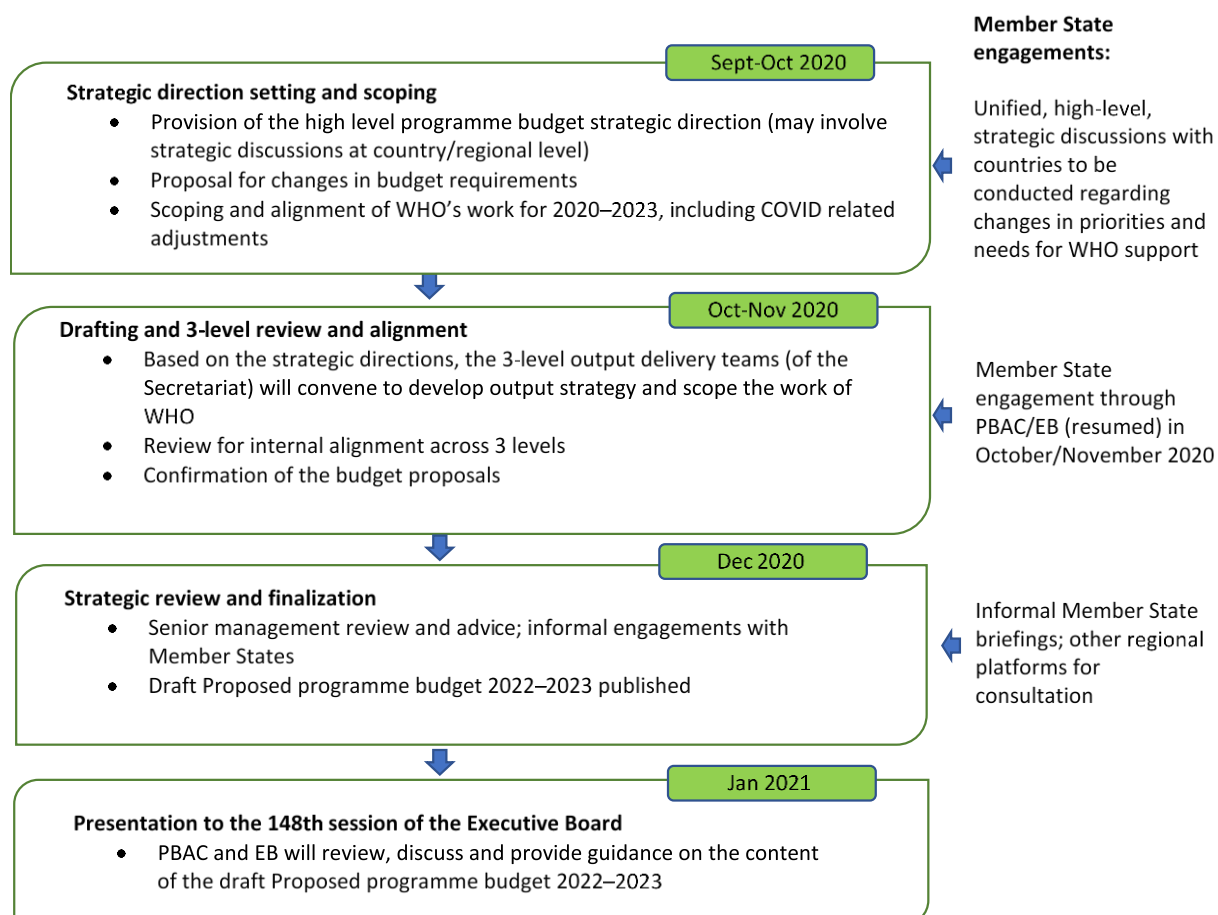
Sept-Oct 2020

**Strategic direction setting and scoping**

- Provision of the high level programme budget strategic direction (may involve strategic discussions at country/regional level)
- Proposal for changes in budget requirements
- Scoping and alignment of WHO's work for 2020–2023, including COVID related adjustments

**Member State engagements:**

Unified, high-level, strategic discussions with countries to be conducted regarding changes in priorities and needs for WHO support

Oct-Nov 2020

**Drafting and 3-level review and alignment**

- Based on the strategic directions, the 3-level output delivery teams (of the Secretariat) will convene to develop output strategy and scope the work of WHO
- Review for internal alignment across 3 levels
- Confirmation of the budget proposals

Member State engagement through PBAC/EB (resumed) in October/November 2020

Dec 2020

**Strategic review and finalization**

- Senior management review and advice; informal engagements with Member States
- Draft Proposed programme budget 2022–2023 published

Informal Member State briefings; other regional platforms for consultation

Jan 2021

**Presentation to the 148th session of the Executive Board**

- PBAC and EB will review, discuss and provide guidance on the content of the draft Proposed programme budget 2022–2023